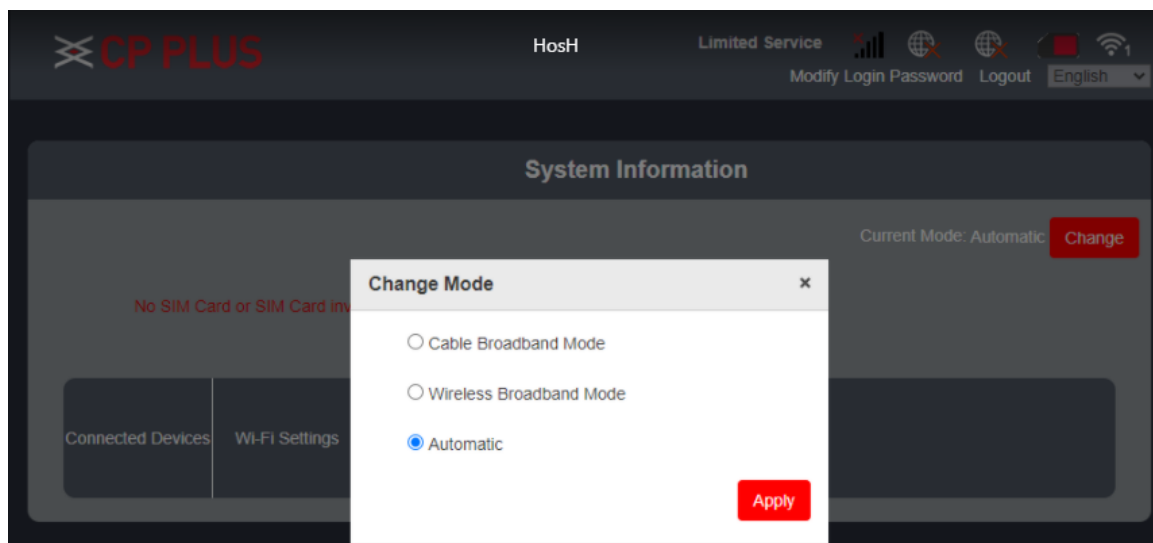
CP PLUS

HosH

Limited Service

Modify Login Password Logout English

System Information

Current Mode: Automatic Change

No SIM Card or SIM Card inv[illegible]

Connected Devices

Wi-Fi Settings

Change Mode ×

Cable Broadband Mode

Wireless Broadband Mode

Automatic

Apply